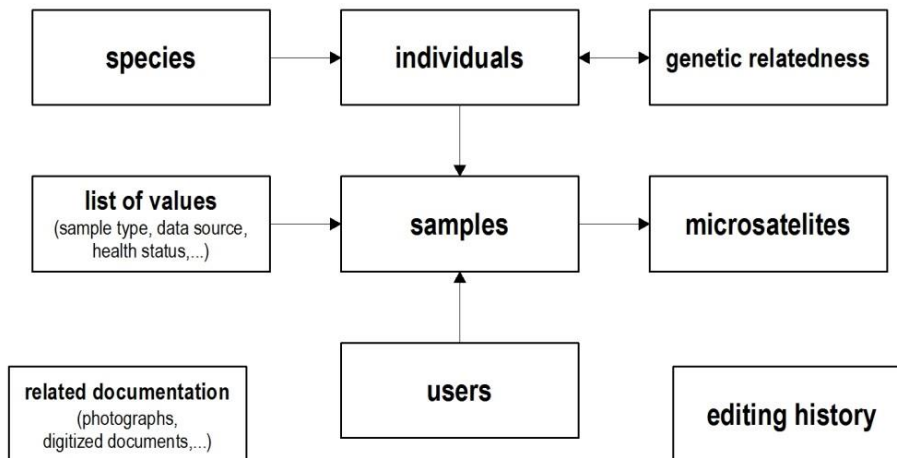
species

individuals

genetic relatedness

list of values
(sample type, data source, health status,...)

samples

microsatelites

related documentation
(photographs, digitized documents,...)

users

editing history